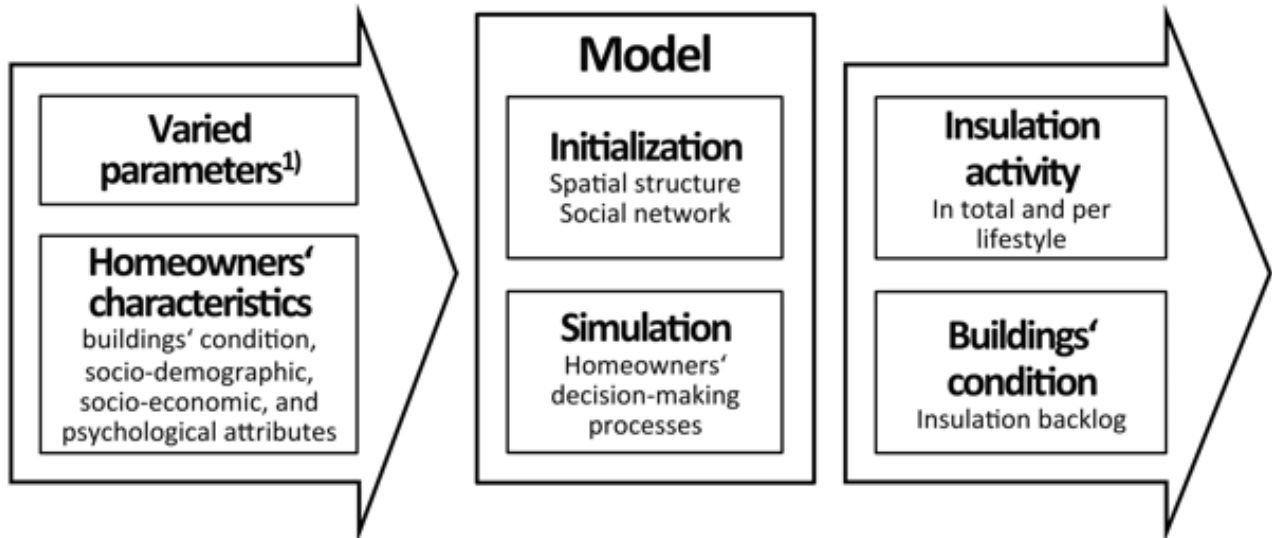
Varied parameters$^{1)}$

Homeowners‘ characteristics
buildings‘ condition, socio-demographic, socio-economic, and psychological attributes

Model

Initialization
Spatial structure
Social network

Simulation
Homeowners‘ decision-making processes

Insulation activity
In total and per lifestyle

Buildings‘ condition
Insulation backlog